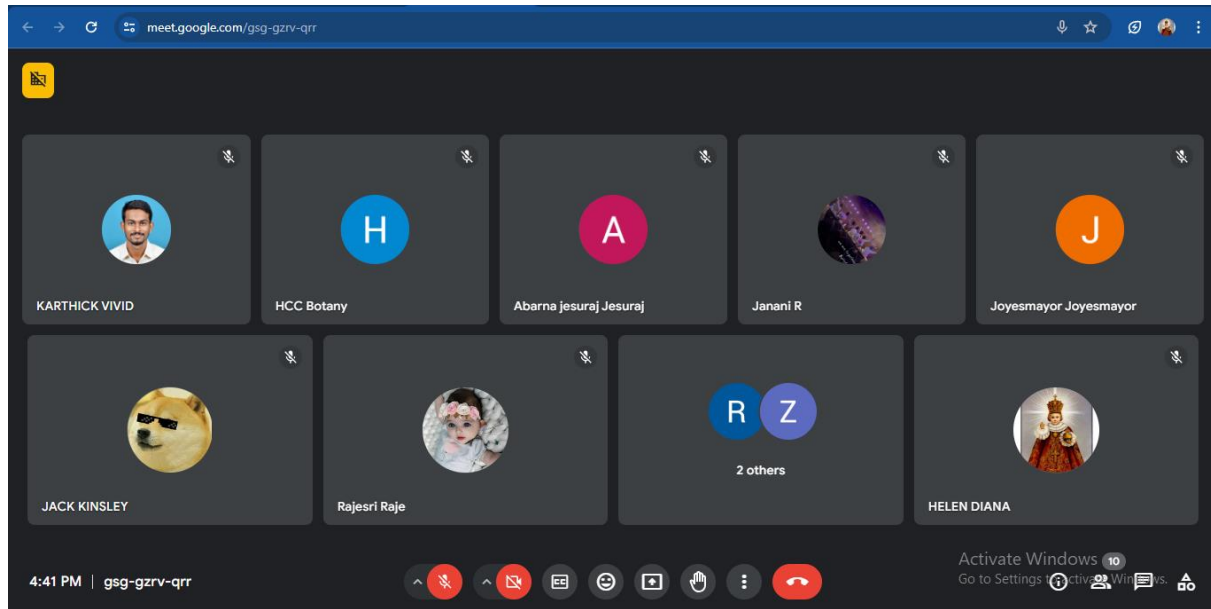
meet.google.com/gsg-gzrv-qrr

H

A

J

KARTHICK VIVID

HCC Botany

Abarna jesuraj Jesuraj

Janani R

Joyesmayor Joyesmayor

R Z

2 others

JACK KINSLEY

Rajesri Raje

HELEN DIANA

4:41 PM | gsg-gzrv-qrr

Activate Windows
Go to Settings to activate Windows.

10